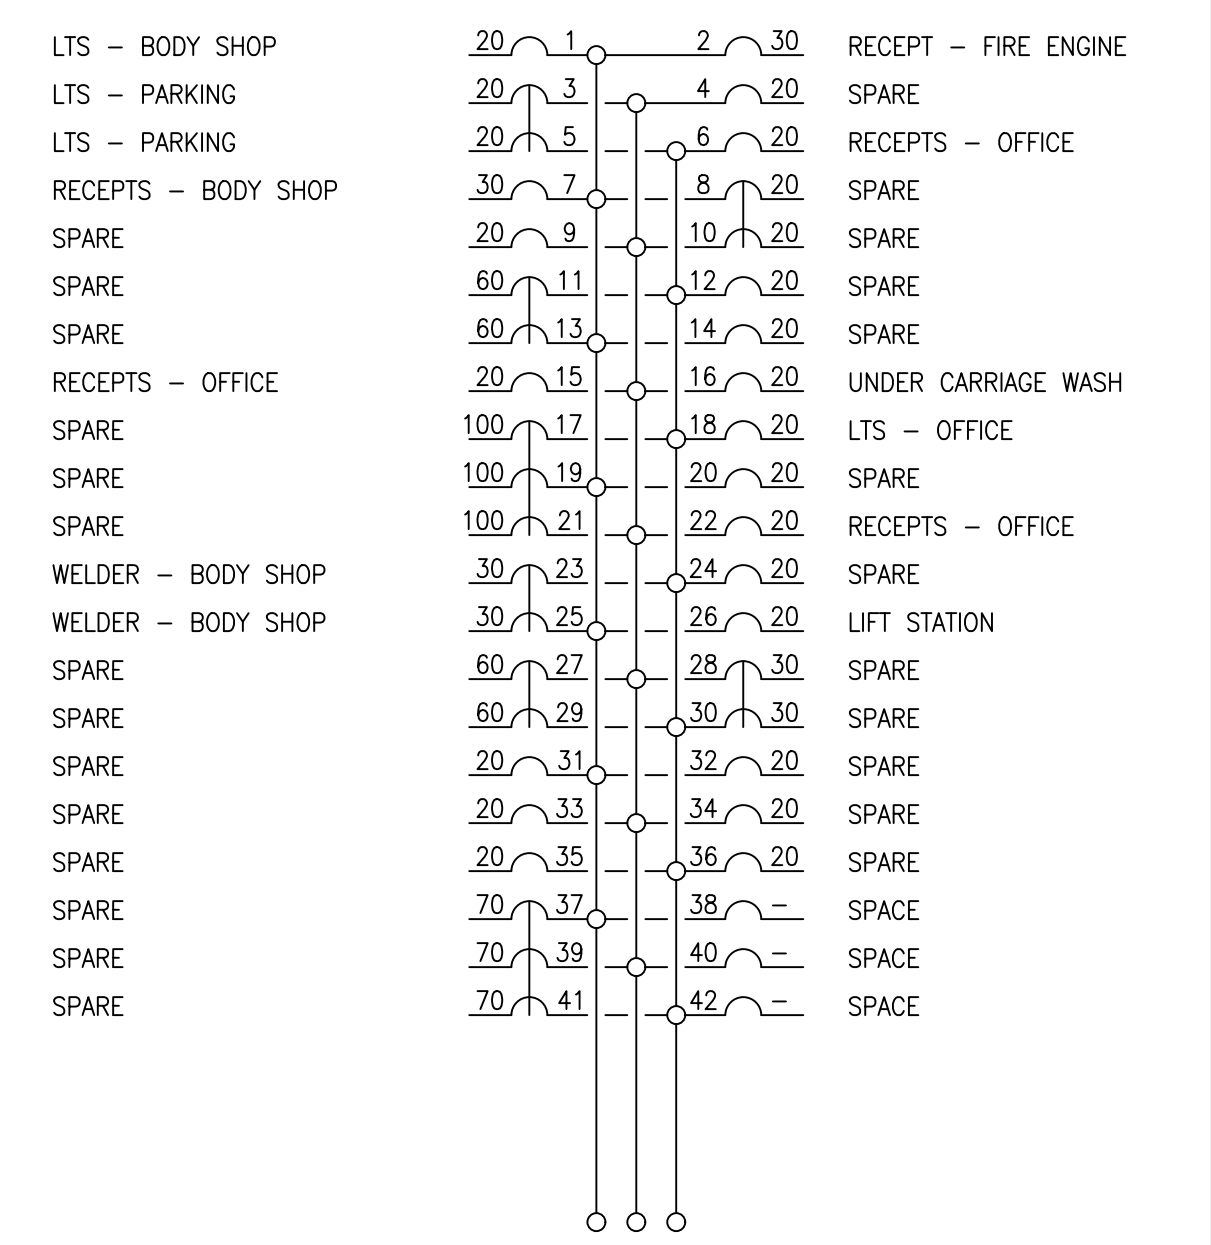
| | | | | |
|---|---|---|---|---|
| LTS – BODY SHOP | 20 | 1 | 2 | 30 | RECEPT – FIRE ENGINE |
| LTS – PARKING | 20 | 3 | 4 | 20 | SPARE |
| LTS – PARKING | 20 | 5 | 6 | 20 | RECEPTS – OFFICE |
| RECEPTS – BODY SHOP | 30 | 7 | 8 | 20 | SPARE |
| SPARE | 20 | 9 | 10 | 20 | SPARE |
| SPARE | 60 | 11 | 12 | 20 | SPARE |
| SPARE | 60 | 13 | 14 | 20 | SPARE |
| RECEPTS – OFFICE | 20 | 15 | 16 | 20 | UNDER CARRIAGE WASH |
| SPARE | 100 | 17 | 18 | 20 | LTS – OFFICE |
| SPARE | 100 | 19 | 20 | 20 | SPARE |
| SPARE | 100 | 21 | 22 | 20 | RECEPTS – OFFICE |
| WELDER – BODY SHOP | 30 | 23 | 24 | 20 | SPARE |
| WELDER – BODY SHOP | 30 | 25 | 26 | 20 | LIFT STATION |
| SPARE | 60 | 27 | 28 | 30 | SPARE |
| SPARE | 60 | 29 | 30 | 30 | SPARE |
| SPARE | 20 | 31 | 32 | 20 | SPARE |
| SPARE | 20 | 33 | 34 | 20 | SPARE |
| SPARE | 20 | 35 | 36 | 20 | SPARE |
| SPARE | 70 | 37 | 38 | – | SPACE |
| SPARE | 70 | 39 | 40 | – | SPACE |
| SPARE | 70 | 41 | 42 | – | SPACE |